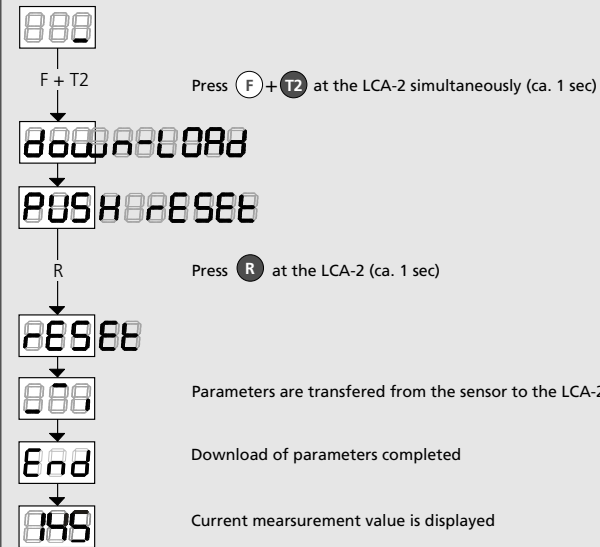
F + T2

Press F + T2 at the LCA-2 simultaneously (ca. 1 sec)

doun-LOAd

PUSH rESEt

R

Press R at the LCA-2 (ca. 1 sec)

rESEt

Parameters are transfered from the sensor to the LCA-2

End

Download of parameters completed

145

Current mearsurement value is displayed